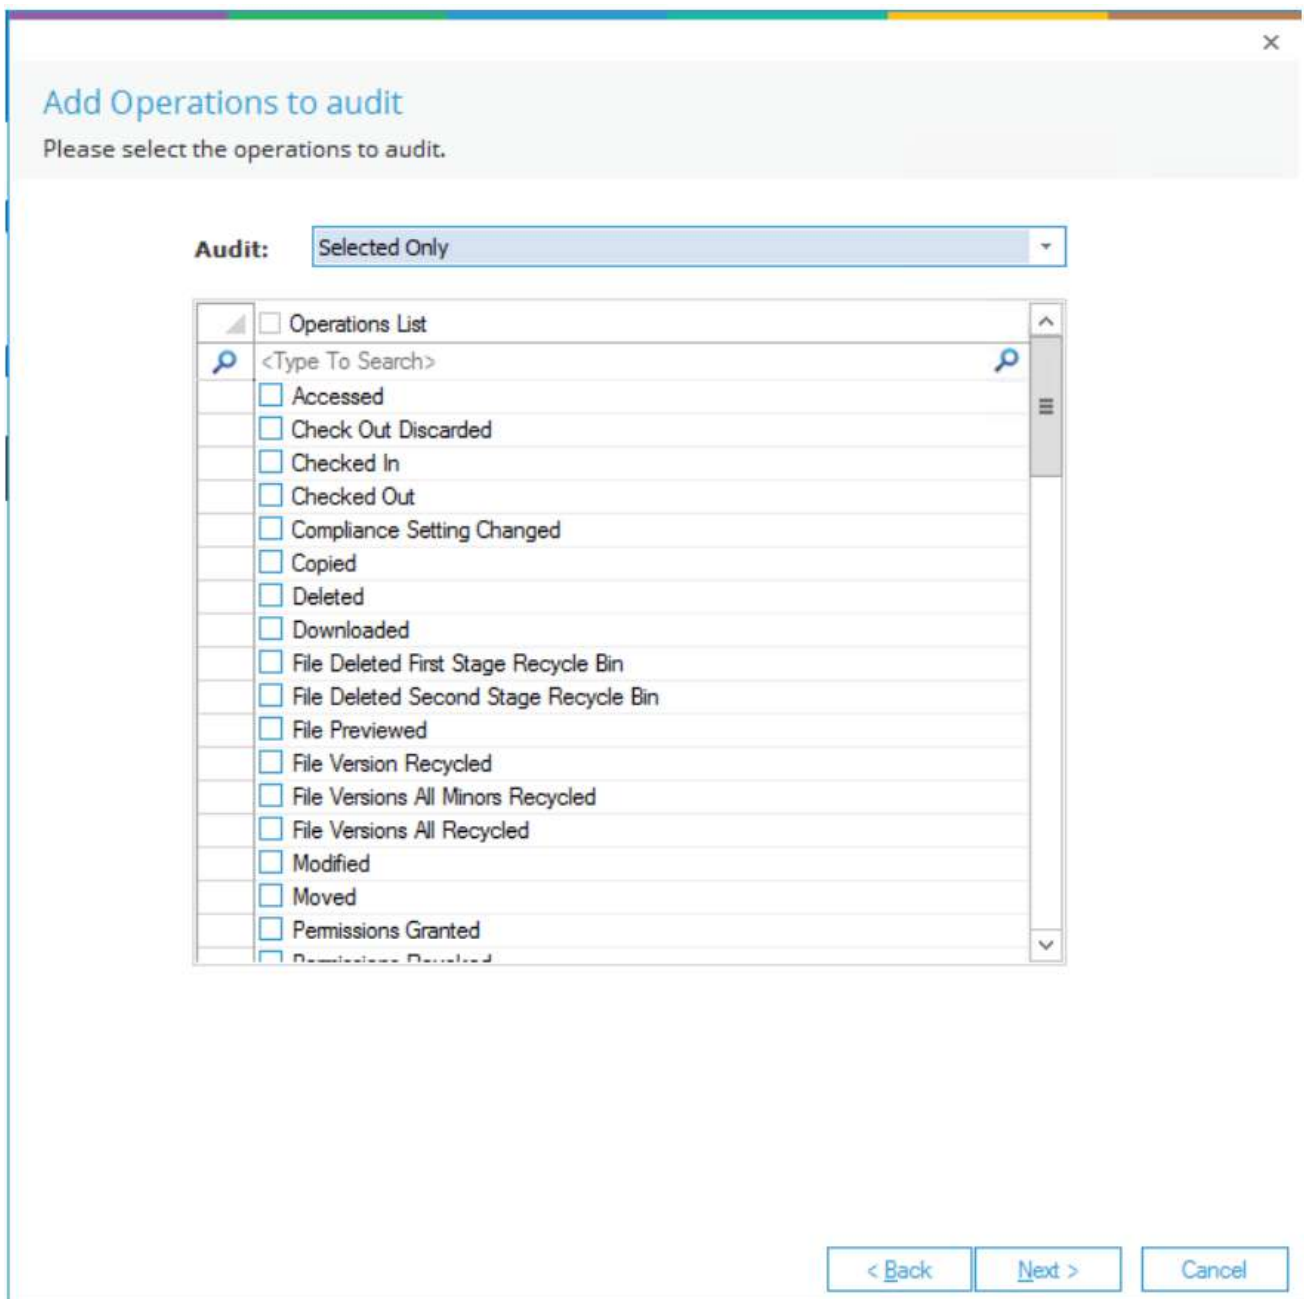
×

Add Operations to audit

Please select the operations to audit.

Audit: Selected Only

Operations List
<Type To Search>
Accessed
Check Out Discarded
Checked In
Checked Out
Compliance Setting Changed
Copied
Deleted
Downloaded
File Deleted First Stage Recycle Bin
File Deleted Second Stage Recycle Bin
File Previewed
File Version Recycled
File Versions All Minors Recycled
File Versions All Recycled
Modified
Moved
Permissions Granted
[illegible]

< Back Next > Cancel